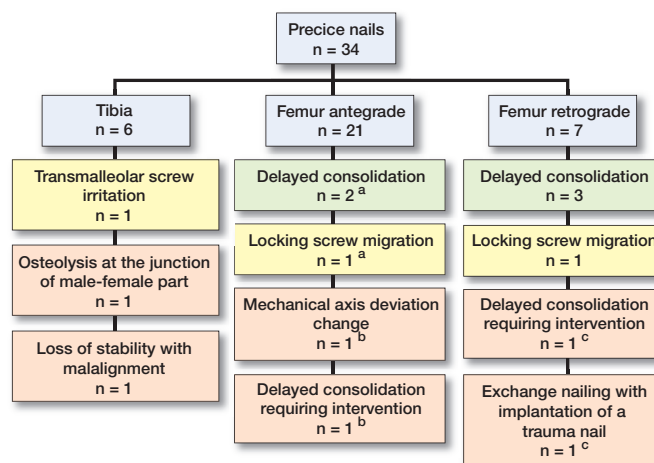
Precice nails
n = 34

Tibia
n = 6

Transmalleolar screw irritation
n = 1

Osteolysis at the junction of male-female part
n = 1

Loss of stability with malalignment
n = 1

Femur antegrade
n = 21

Delayed consolidation
n = 2 $^a$

Locking screw migration
n = 1 $^a$

Mechanical axis deviation change
n = 1 $^b$

Delayed consolidation requiring intervention
n = 1 $^b$

Femur retrograde
n = 7

Delayed consolidation
n = 3

Locking screw migration
n = 1

Delayed consolidation requiring intervention
n = 1 $^c$

Exchange nailing with implantation of a trauma nail
n = 1 $^c$